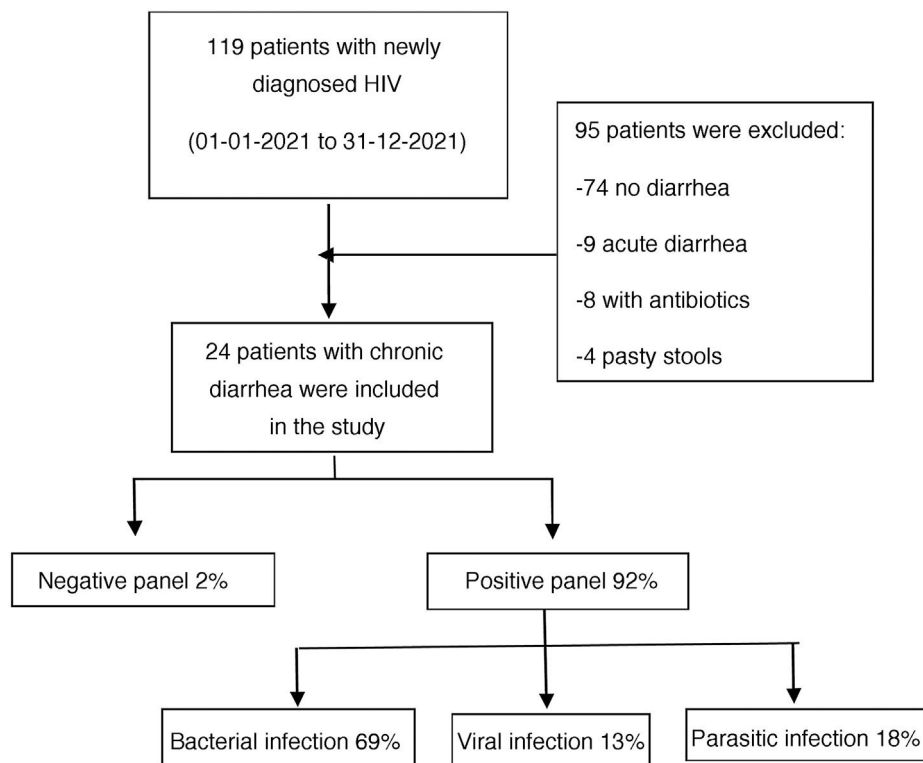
119 patients with newly diagnosed HIV

(01-01-2021 to 31-12-2021)

95 patients were excluded:

-74 no diarrhea

-9 acute diarrhea

-8 with antibiotics

-4 pasty stools

24 patients with chronic diarrhea were included in the study

Negative panel 2%

Positive panel 92%

Bacterial infection 69%

Viral infection 13%

Parasitic infection 18%